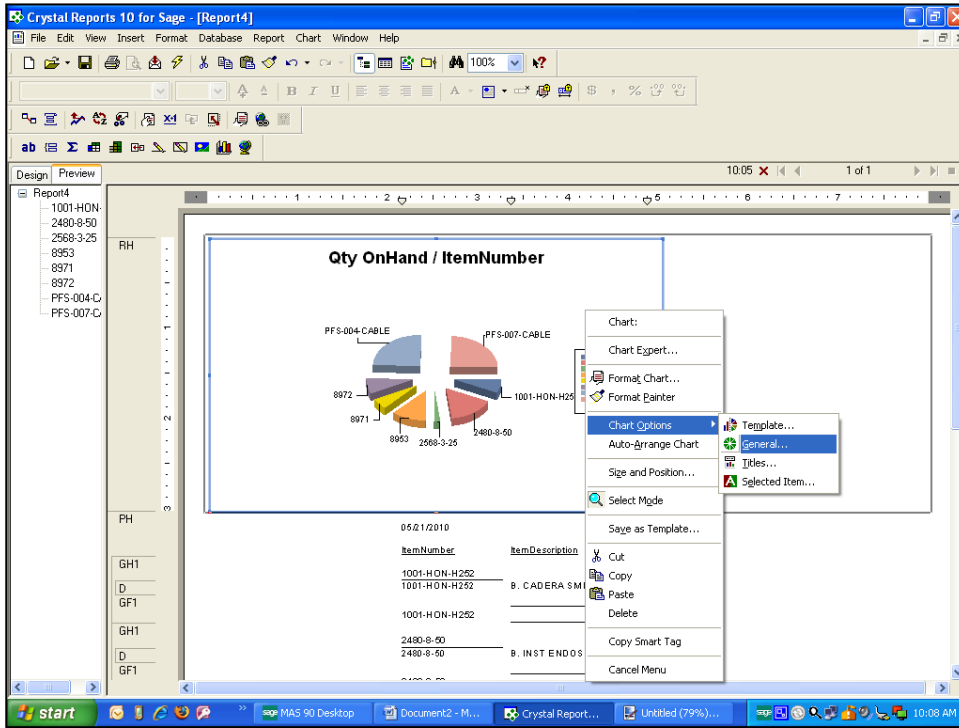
Crystal Reports 10 for Sage - [Report4]
File Edit View Insert Format Database Report Chart Window Help
100%
Design Preview
10:05 1 of 1
Report4
1001-HON-
2480-8-50
2568-3-25
8953
8971
8972
PFS-004-C
PFS-007-C
RH
PH
GH1
D
GF1
GH1
D
GF1
Qty OnHand / ItemNumber
PFS-004-CABLE
PFS-007-CABLE
8972
1001-HON-H25
8971
8953
2568-3-25
2480-8-50
05/21/2010
ItemNumber
ItemDescription
1001-HON-H252
1001-HON-H252
B. CADERA SMI
1001-HON-H252
2480-8-50
2480-8-50
B. INST ENDOS
Chart:
Chart Expert...
Format Chart...
Format Painter
Chart Options
Auto-Arrange Chart
Size and Position...
Select Mode
Save as Template...
Cut
Copy
Paste
Delete
Copy Smart Tag
Cancel Menu
Template...
General...
Titles...
Selected Item...
start
MAS 90 Desktop
Document2 - M...
Crystal Report...
Untitled (79%)...
10:08 AM